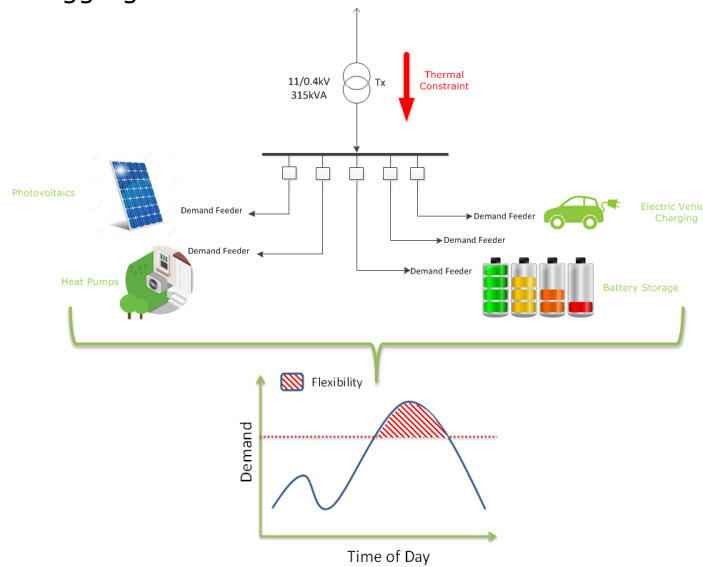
11/0.4kV
315kVA

Tx

Thermal Constraint

Photovoltaics

Demand Feeder

Demand Feeder

Heat Pumps

Demand Feeder

Demand Feeder

Demand Feeder

Electric Vehi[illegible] Charging

Battery Storage

Flexibility

Demand

Time of Day